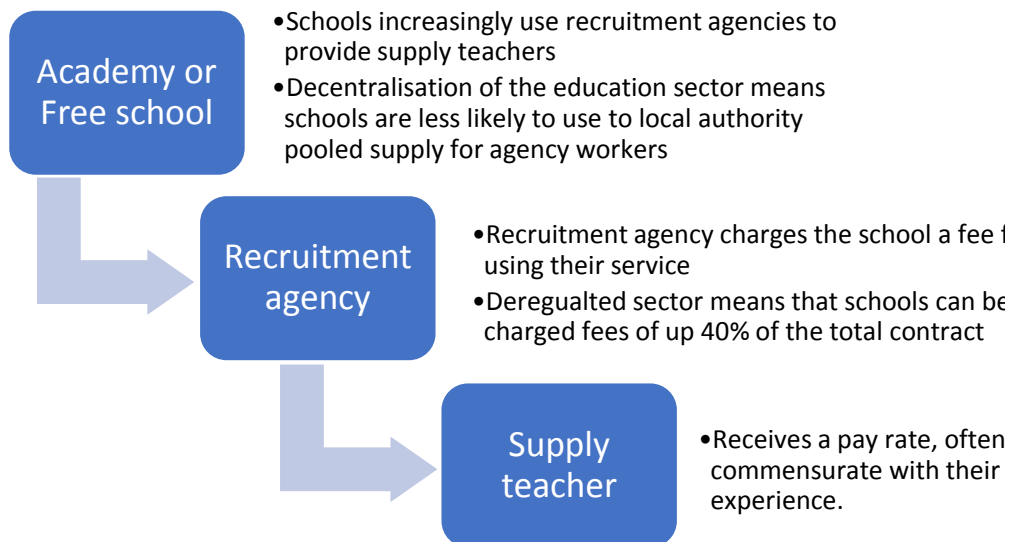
Academy or Free school

•Schools increasingly use recruitment agencies to provide supply teachers
•Decentralisation of the education sector means schools are less likely to use to local authority pooled supply for agency workers

Recruitment agency

•Recruitment agency charges the school a fee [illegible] using their service
•Deregualted sector means that schools can be charged fees of up 40% of the total contract

Supply teacher

•Receives a pay rate, often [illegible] commensurate with their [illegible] experience.